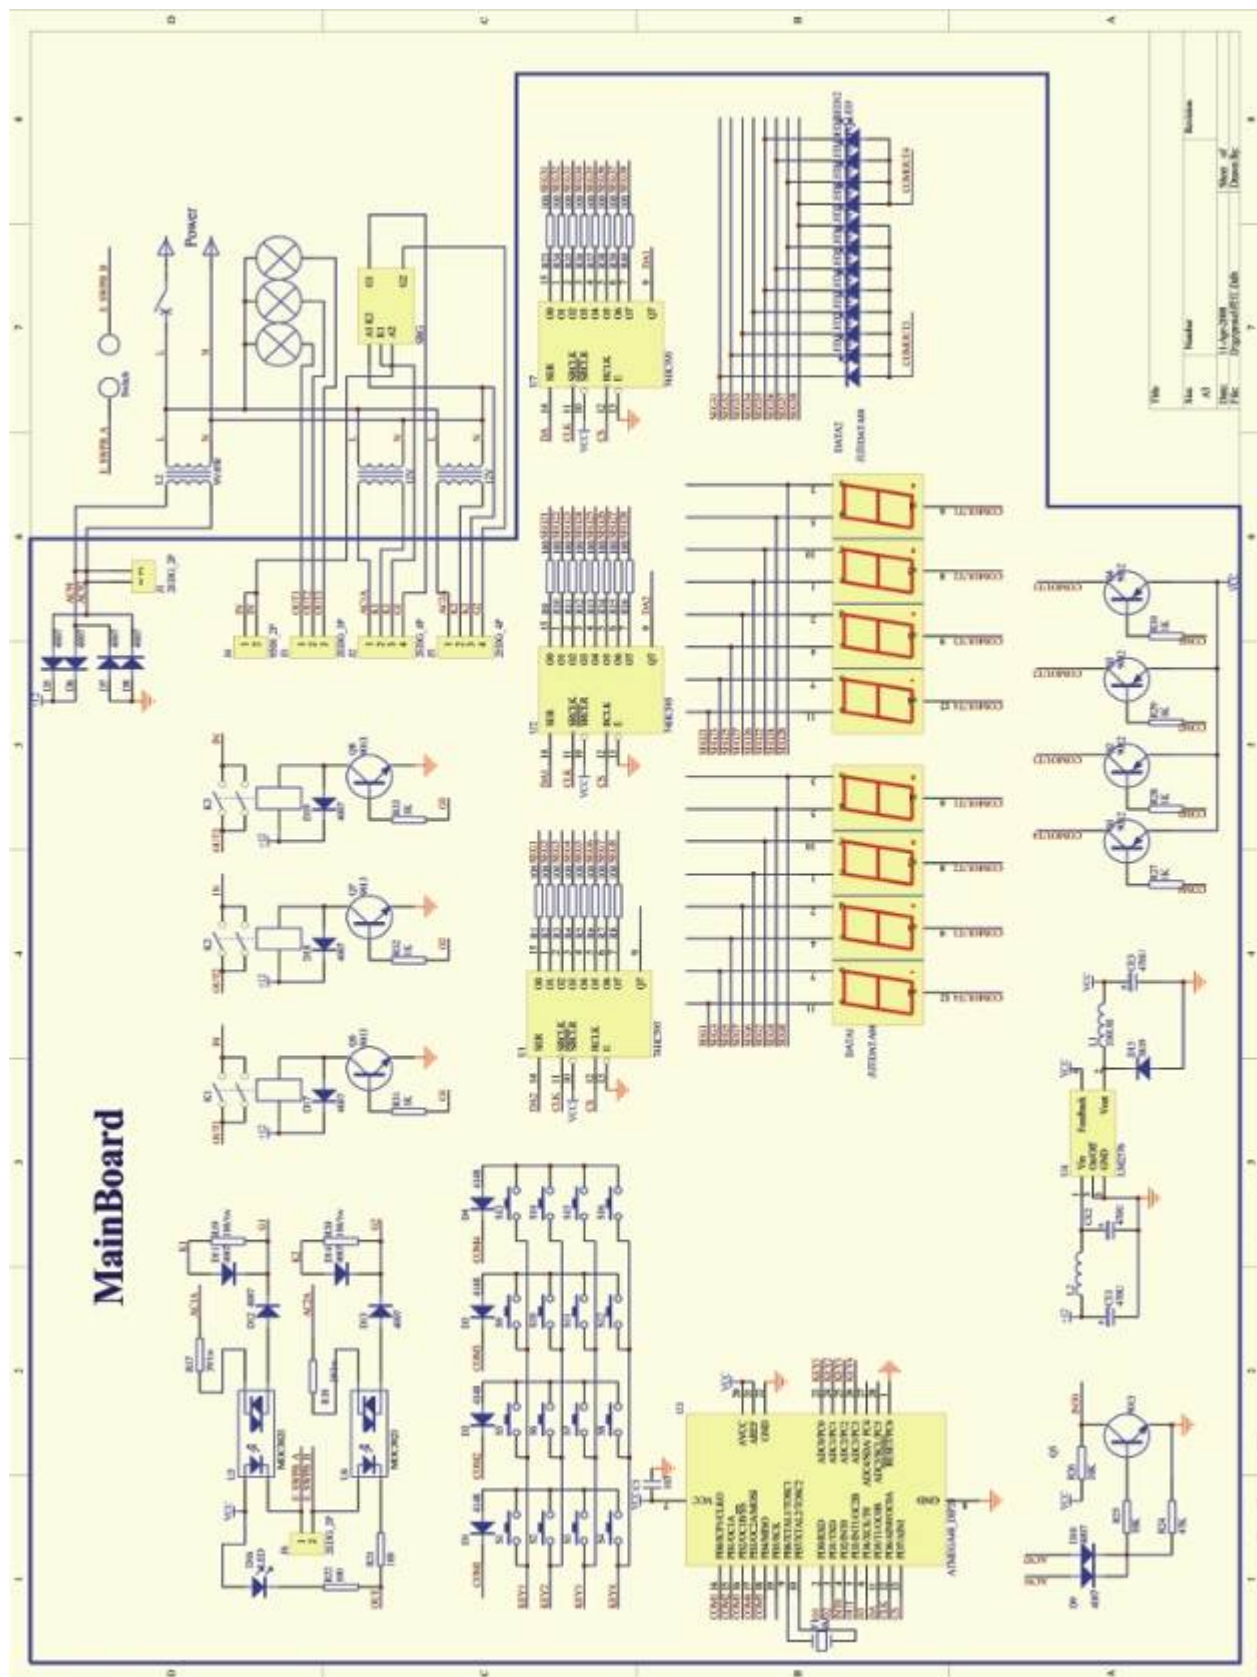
MainBoard

Power

74HC595

74HC595

74HC595

ATMEGA48_DIP28

MOC3023

MOC3023

LM2576

Feedback

Vin

ON/OFF

GND

Vout

DATA1

DATA2

Title

Size

A3

Number

Revision

Date:

File:

Sheet of

Drawn By:

D

C

B

A

1

2

3

4

5

6

7

8